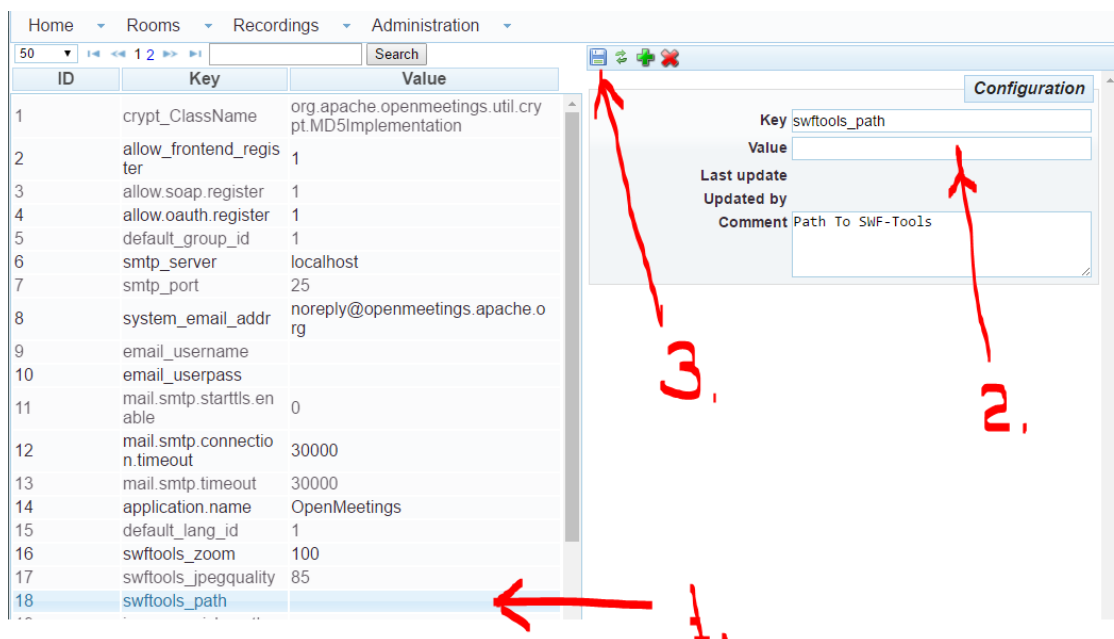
Home Rooms Recordings Administration

50 1 2 Search

| ID | Key | Value |
|---|---|---|
| 1 | crypt_ClassName | org.apache.openmeetings.util.crypt.MD5Implementation |
| 2 | allow_frontend_register | 1 |
| 3 | allow.soap.register | 1 |
| 4 | allow.oauth.register | 1 |
| 5 | default_group_id | 1 |
| 6 | smtp_server | localhost |
| 7 | smtp_port | 25 |
| 8 | system_email_addr | noreply@openmeetings.apache.org |
| 9 | email_username | |
| 10 | email_userpass | |
| 11 | mail.smtp.starttls.enable | 0 |
| 12 | mail.smtp.connection.timeout | 30000 |
| 13 | mail.smtp.timeout | 30000 |
| 14 | application.name | OpenMeetings |
| 15 | default_lang_id | 1 |
| 16 | swftools_zoom | 100 |
| 17 | swftools_jpegquality | 85 |
| 18 | swftools_path | |

Configuration

Key swftools_path
Value
Last update
Updated by
Comment Path To SWF-Tools

3.
2.
1.